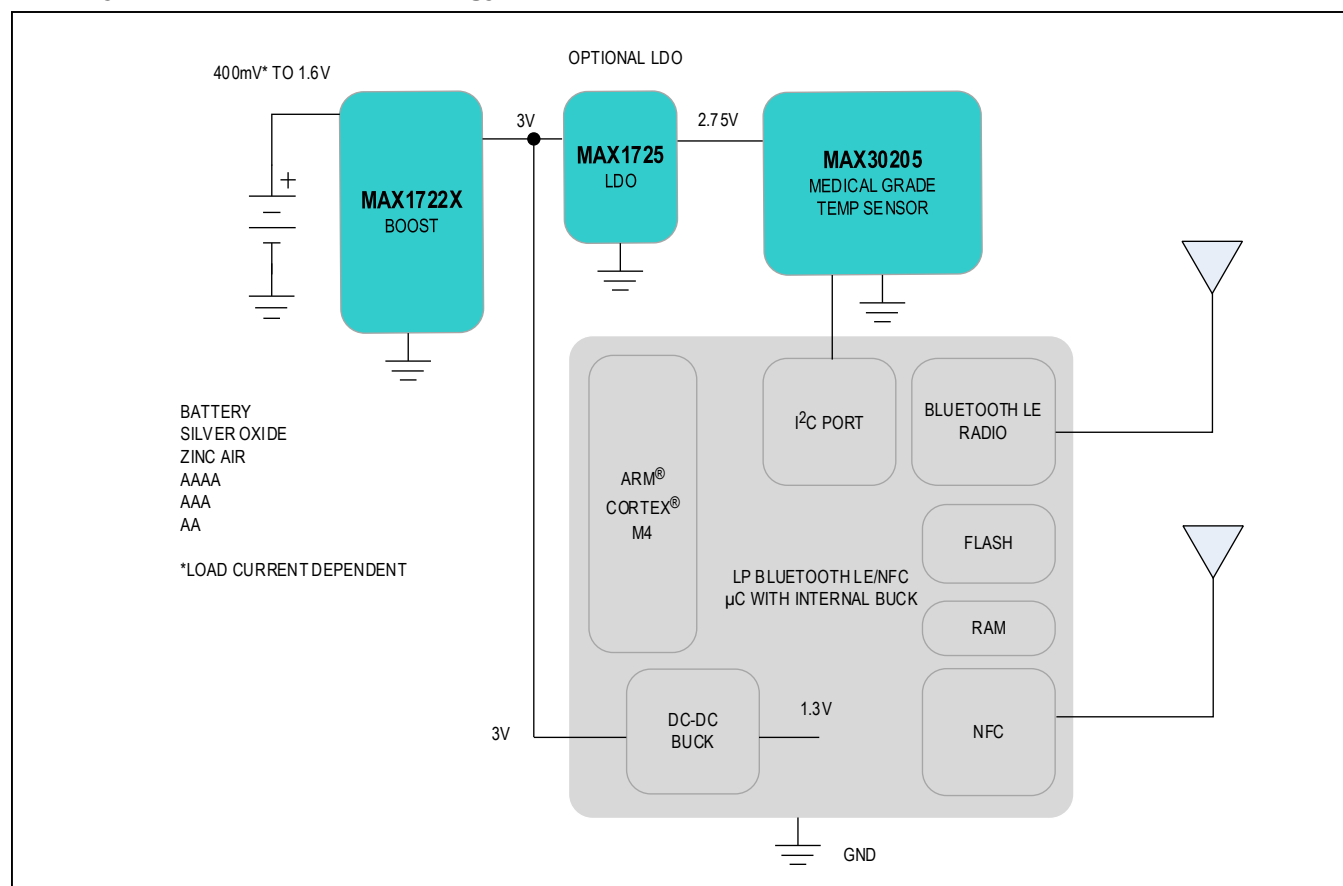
400mV* TO 1.6V

MAX1722X
BOOST

3V

OPTIONAL LDO

MAX1725
LDO

2.75V

MAX30205
MEDICAL GRADE
TEMP SENSOR

BATTERY
SILVER OXIDE
ZINC AIR
AAAA
AAA
AA

*LOAD CURRENT DEPENDENT

ARM®
CORTEX®
M4

$I^2C$ PORT

BLUETOOTH LE
RADIO

FLASH

LP BLUETOOTH LE/NFC
μC WITH INTERNAL BUCK

RAM

3V

DC-DC
BUCK

1.3V

NFC

GND